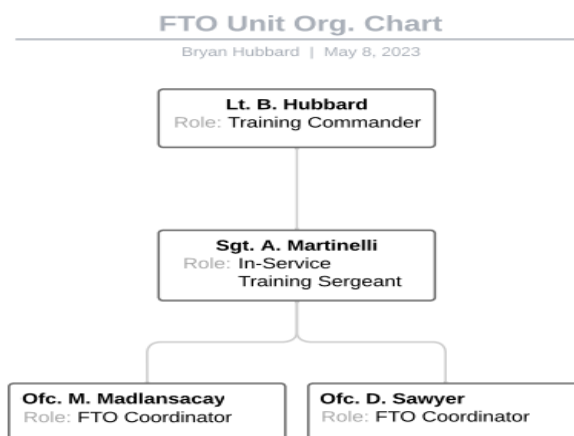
FTO Unit Org. Chart

Bryan Hubbard | May 8, 2023

Lt. B. Hubbard
Role: Training Commander

Sgt. A. Martinelli
Role: In-Service Training Sergeant

Ofc. M. Madlansacay
Role: FTO Coordinator

Ofc. D. Sawyer
Role: FTO Coordinator